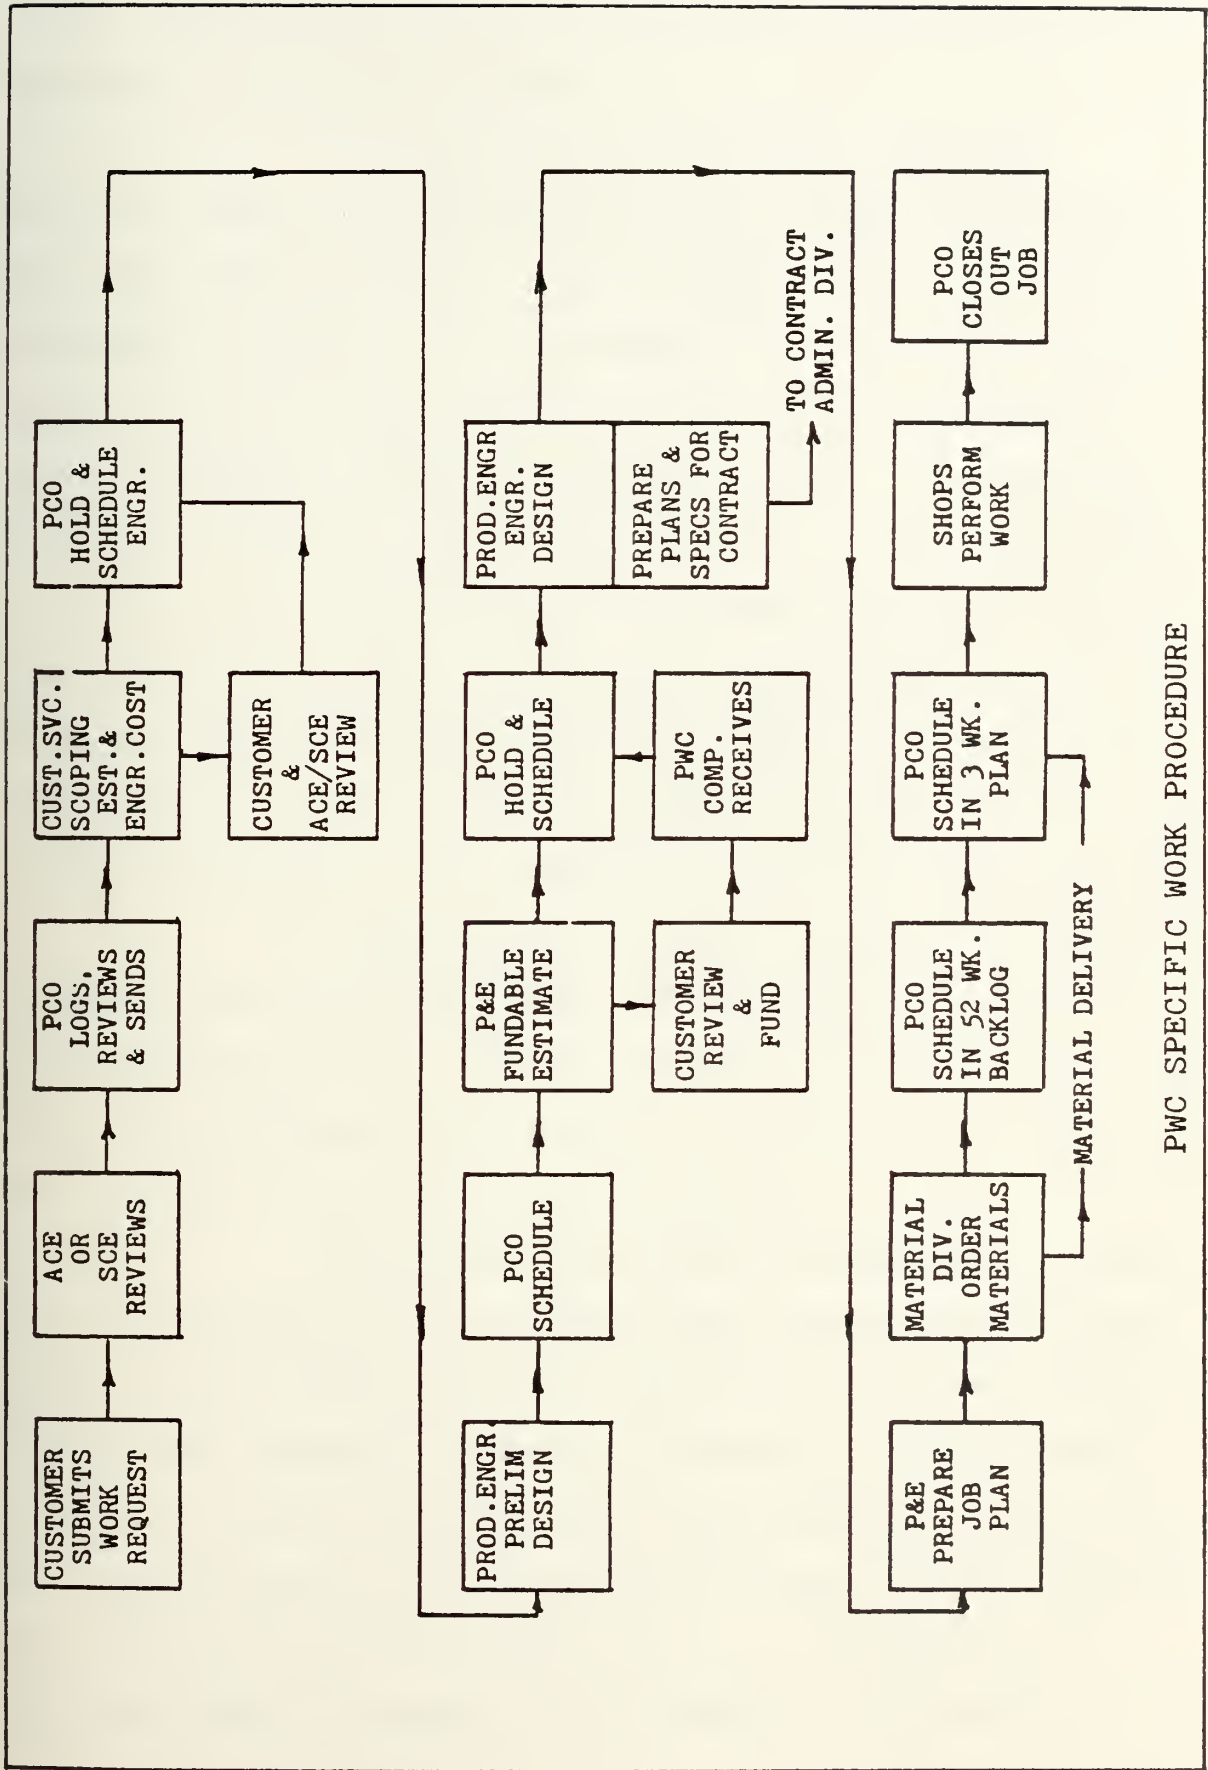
CUSTOMER SUBMITS WORK REQUEST

ACE OR SCE REVIEWS

PCO LOGS, REVIEWS & SENDS

CUST.SVC. SCOPING EST.& ENGR.COST

CUSTOMER & ACE/SCE REVIEW

PCO HOLD & SCHEDULE ENGR.

PROD.ENGR PRELIM DESIGN

PCO SCHEDULE

P&E FUNDABLE ESTIMATE

CUSTOMER REVIEW & FUND

PCO HOLD & SCHEDULE

PWC COMP. RECEIVES

PROD.ENGR ENGR. DESIGN

PREPARE PLANS & SPECS FOR CONTRACT

TO CONTRACT ADMIN. DIV.

P&E PREPARE JOB PLAN

MATERIAL DIV. ORDER MATERIALS

MATERIAL DELIVERY

PCO SCHEDULE IN 52 WK. BACKLOG

PCO SCHEDULE IN 3 WK. PLAN

SHOPS PERFORM WORK

PCO CLOSES OUT JOB

PWC SPECIFIC WORK PROCEDURE